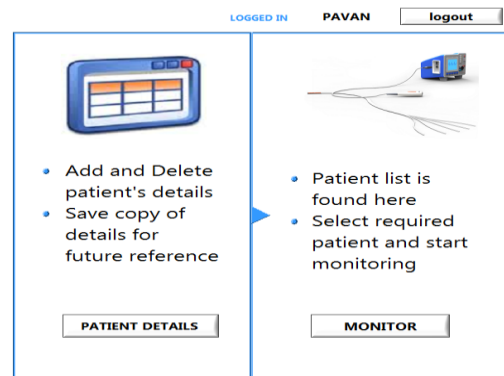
LOGGED IN PAVAN logout

- Add and Delete patient's details
- Save copy of details for future reference

PATIENT DETAILS

- Patient list is found here
- Select required patient and start monitoring

MONITOR